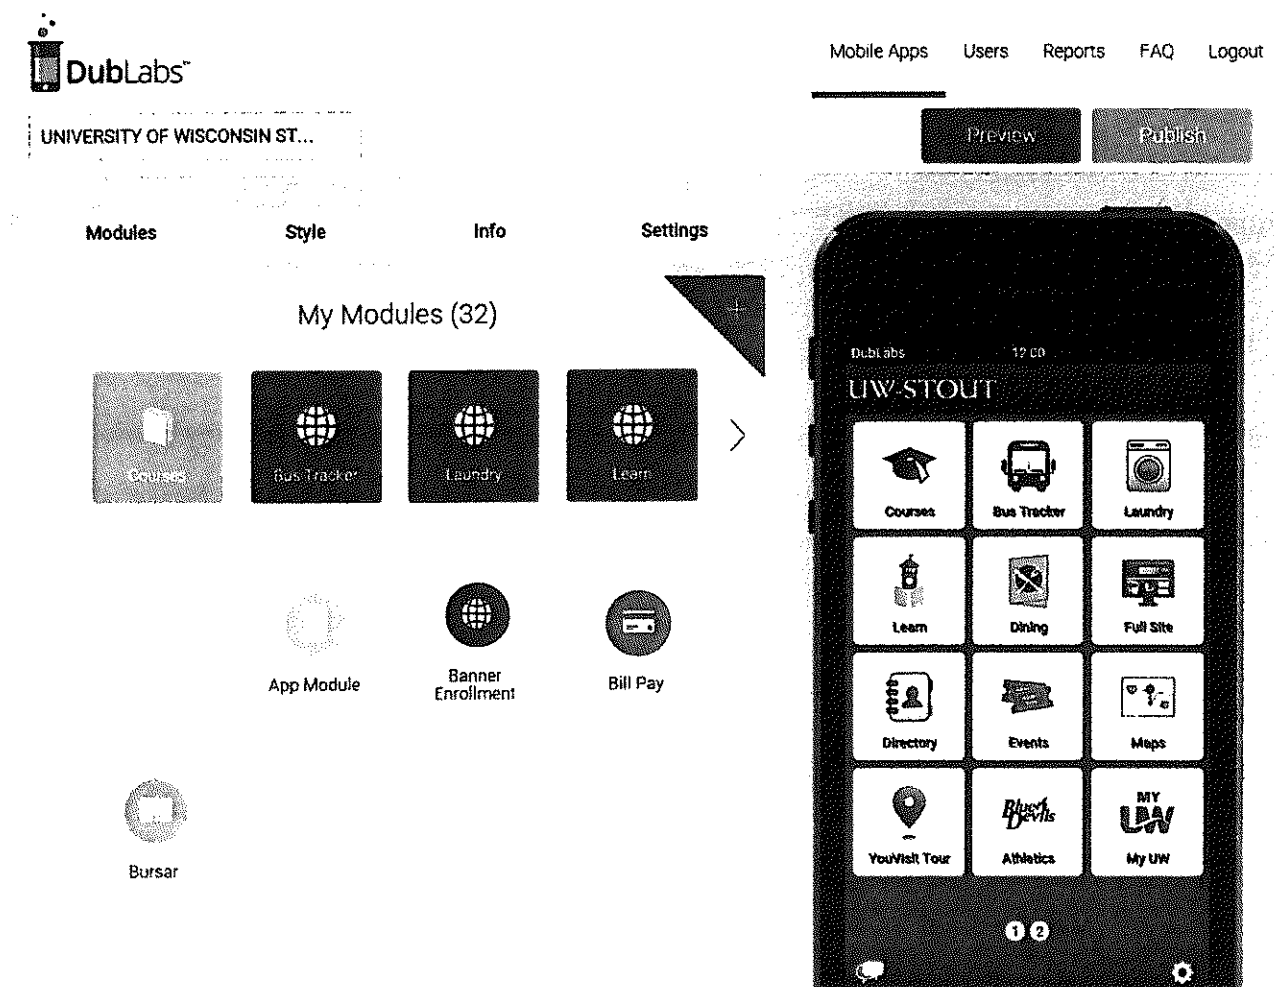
DubLabs™

Mobile Apps Users Reports FAQ Logout

UNIVERSITY OF WISCONSIN ST...

Preview Publish

Modules Style Info Settings

My Modules (32)

+

Courses Bus Tracker Laundry Learn

App Module

Banner Enrollment

Bill Pay

Bursar

DubLabs 12:00

UW-STOUT

Courses Bus Tracker Laundry

Learn Dining Full Site

Directory Events Maps

YouVisit Tour Blue Devils Athletics MY UW My UW

1 2